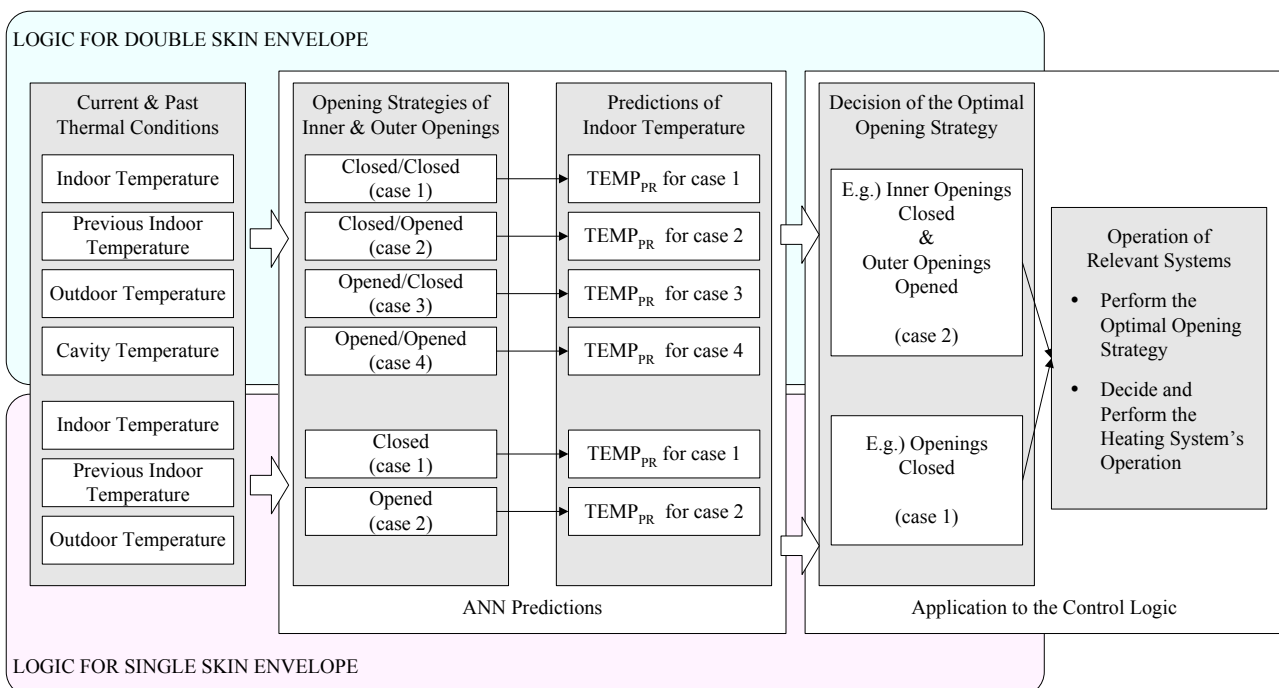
LOGIC FOR DOUBLE SKIN ENVELOPE

Current & Past Thermal Conditions

Indoor Temperature

Previous Indoor Temperature

Outdoor Temperature

Cavity Temperature

Indoor Temperature

Previous Indoor Temperature

Outdoor Temperature

Opening Strategies of Inner & Outer Openings

Closed/Closed (case 1)

Closed/Opened (case 2)

Opened/Closed (case 3)

Opened/Opened (case 4)

Closed (case 1)

Opened (case 2)

Predictions of Indoor Temperature

$TEMP_{PR}$ for case 1

$TEMP_{PR}$ for case 2

$TEMP_{PR}$ for case 3

$TEMP_{PR}$ for case 4

$TEMP_{PR}$ for case 1

$TEMP_{PR}$ for case 2

ANN Predictions

Decision of the Optimal Opening Strategy

E.g.) Inner Openings Closed & Outer Openings Opened

(case 2)

E.g.) Openings Closed

(case 1)

Application to the Control Logic

Operation of Relevant Systems

• Perform the Optimal Opening Strategy

• Decide and Perform the Heating System's Operation

LOGIC FOR SINGLE SKIN ENVELOPE